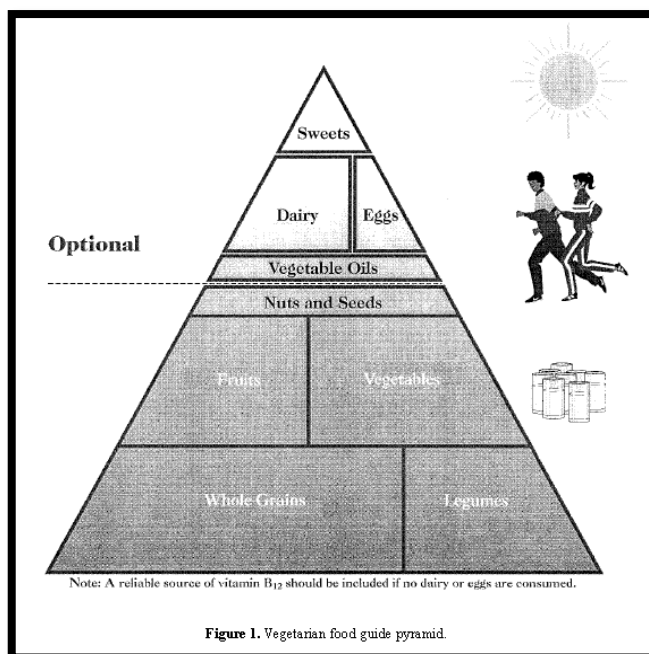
Sweets

Dairy

Eggs

Optional

Vegetable Oils

Nuts and Seeds

Fruits

Vegetables

Whole Grains

Legumes

Note: A reliable source of vitamin $B_{12}$ should be included if no dairy or eggs are consumed.

Figure 1. Vegetarian food guide pyramid.